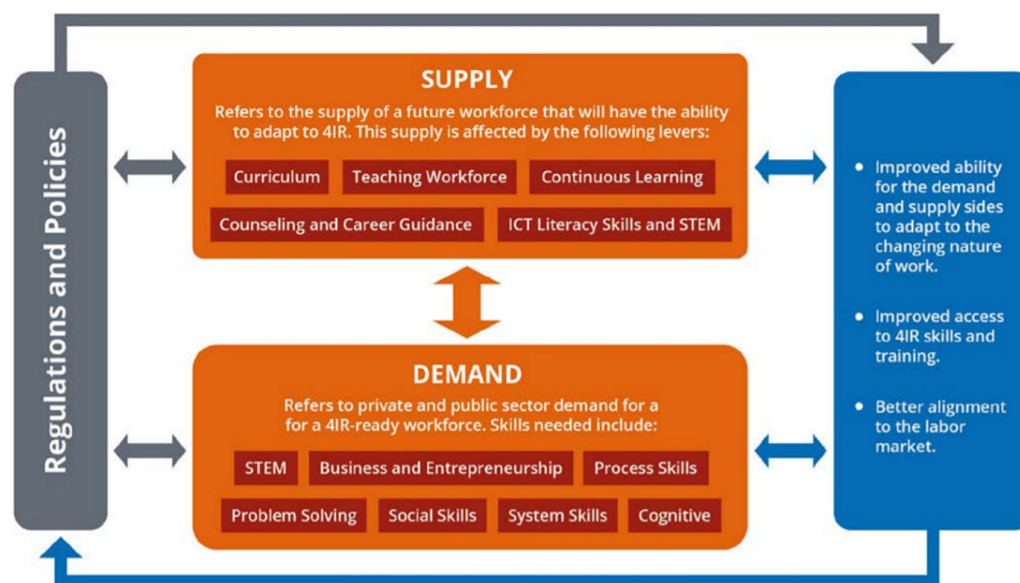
Regulations and Policies

SUPPLY

Refers to the supply of a future workforce that will have the ability to adapt to 4IR. This supply is affected by the following levers:

Curriculum

Teaching Workforce

Continuous Learning

Counseling and Career Guidance

ICT Literacy Skills and STEM

DEMAND

Refers to private and public sector demand for a for a 4IR-ready workforce. Skills needed include:

STEM

Business and Entrepreneurship

Process Skills

Problem Solving

Social Skills

System Skills

Cognitive

• Improved ability for the demand and supply sides to adapt to the changing nature of work.

• Improved access to 4IR skills and training.

• Better alignment to the labor market.